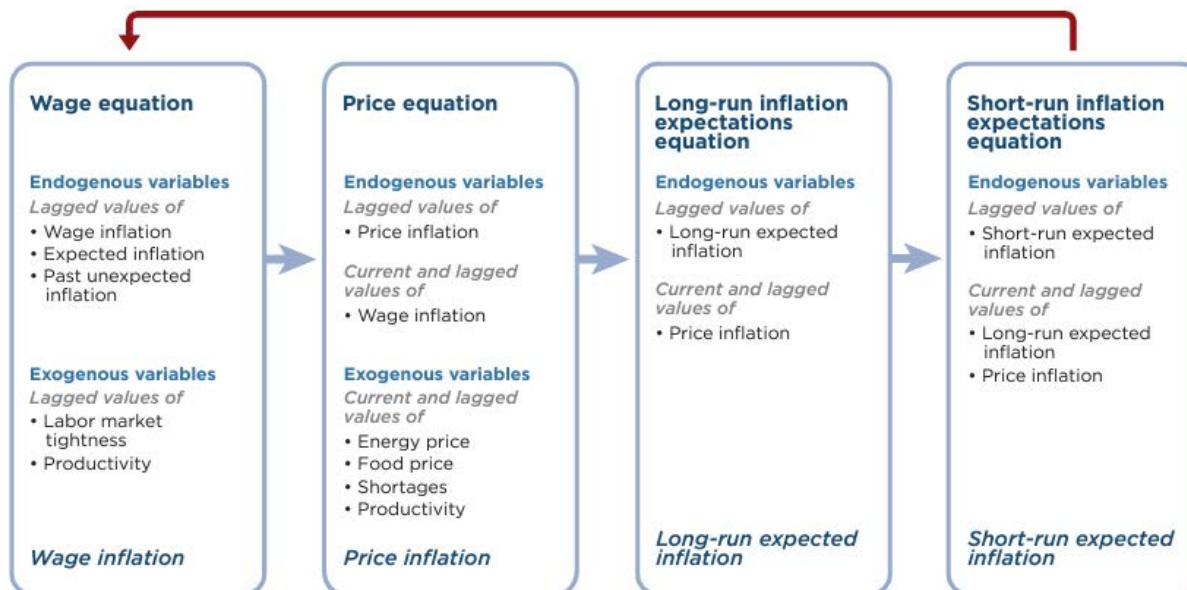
Wage equation

Endogenous variables
Lagged values of
• Wage inflation
• Expected inflation
• Past unexpected inflation

Exogenous variables
Lagged values of
• Labor market tightness
• Productivity

Wage inflation

Price equation

Endogenous variables
Lagged values of
• Price inflation

Current and lagged values of
• Wage inflation

Exogenous variables
Current and lagged values of
• Energy price
• Food price
• Shortages
• Productivity

Price inflation

Long-run inflation expectations equation

Endogenous variables
Lagged values of
• Long-run expected inflation

Current and lagged values of
• Price inflation

Long-run expected inflation

Short-run inflation expectations equation

Endogenous variables
Lagged values of
• Short-run expected inflation

Current and lagged values of
• Long-run expected inflation
• Price inflation

Short-run expected inflation